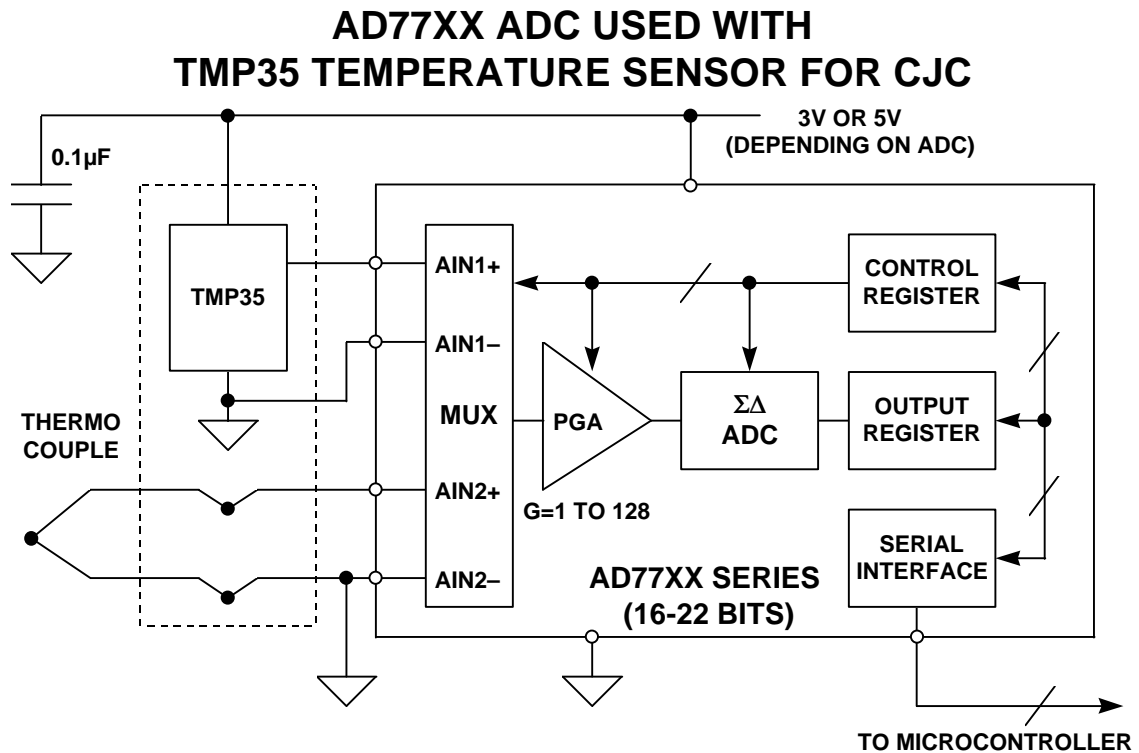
AD77XX ADC USED WITH TMP35 TEMPERATURE SENSOR FOR CJC

3V OR 5V (DEPENDING ON ADC)

0.1μF

TMP35

THERMO COUPLE

AIN1+

AIN1–

MUX

AIN2+

AIN2–

PGA

G=1 TO 128

ΣΔ ADC

CONTROL REGISTER

OUTPUT REGISTER

SERIAL INTERFACE

AD77XX SERIES (16-22 BITS)

TO MICROCONTROLLER